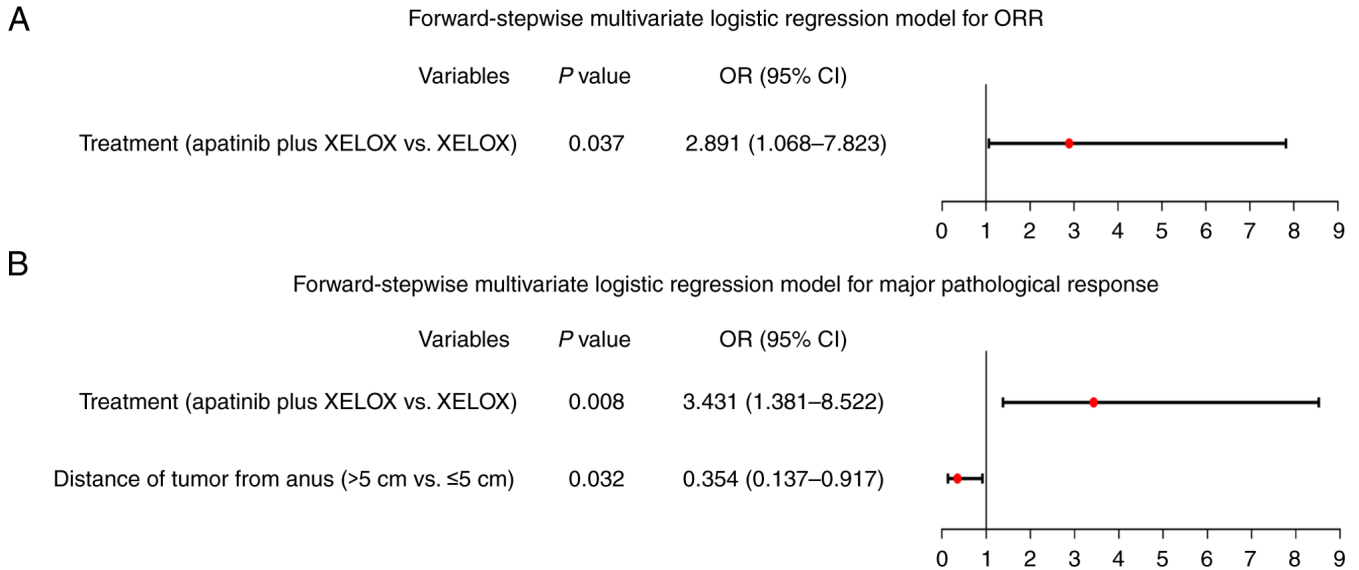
A

Forward-stepwise multivariate logistic regression model for ORR

| Variables | *P* value | OR (95% CI) |
|---|---|---|
| Treatment (apatinib plus XELOX vs. XELOX) | 0.037 | 2.891 (1.068–7.823) |

0 1 2 3 4 5 6 7 8 9

B

Forward-stepwise multivariate logistic regression model for major pathological response

| Variables | *P* value | OR (95% CI) |
|---|---|---|
| Treatment (apatinib plus XELOX vs. XELOX) | 0.008 | 3.431 (1.381–8.522) |
| Distance of tumor from anus (>5 cm vs. ≤5 cm) | 0.032 | 0.354 (0.137–0.917) |

0 1 2 3 4 5 6 7 8 9